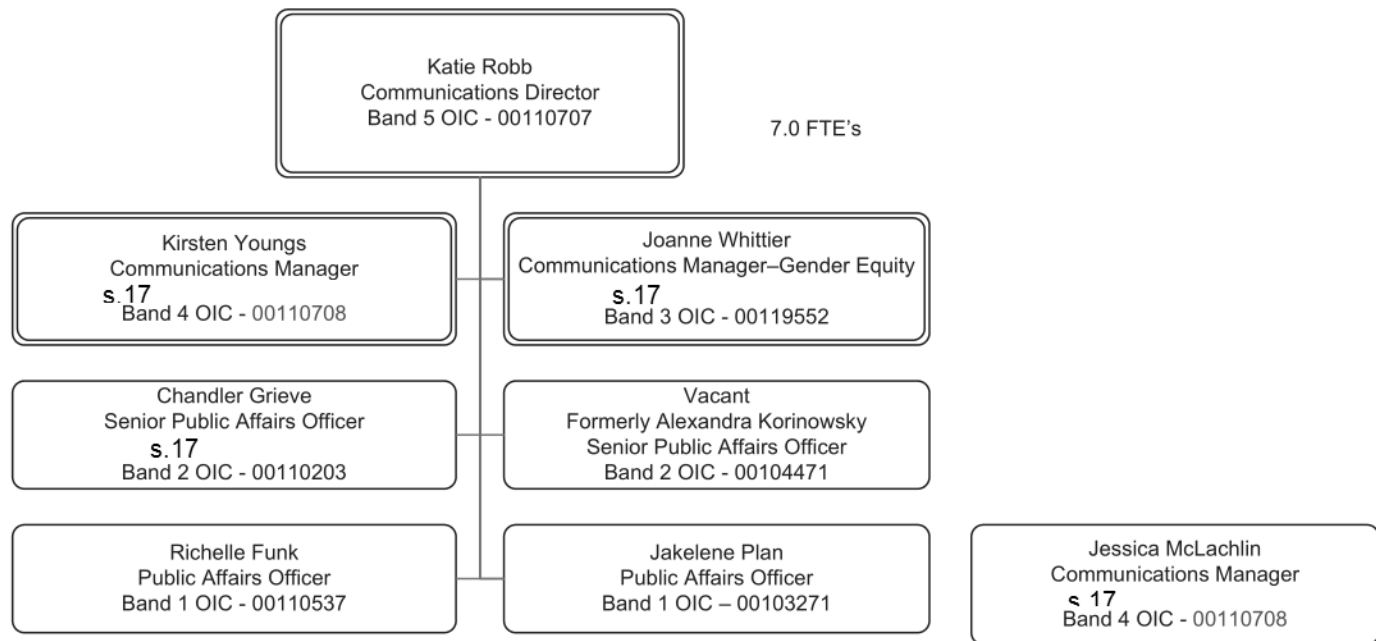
Katie Robb
Communications Director
Band 5 OIC - 00110707

7.0 FTE's

Kirsten Youngs
Communications Manager
s.17
Band 4 OIC - 00110708

Joanne Whittier
Communications Manager–Gender Equity
s.17
Band 3 OIC - 00119552

Chandler Grieve
Senior Public Affairs Officer
s.17
Band 2 OIC - 00110203

Vacant
Formerly Alexandra Korinowsky
Senior Public Affairs Officer
Band 2 OIC - 00104471

Richelle Funk
Public Affairs Officer
Band 1 OIC - 00110537

Jakelene Plan
Public Affairs Officer
Band 1 OIC – 00103271

Jessica McLachlin
Communications Manager
s.17
Band 4 OIC - 00110708